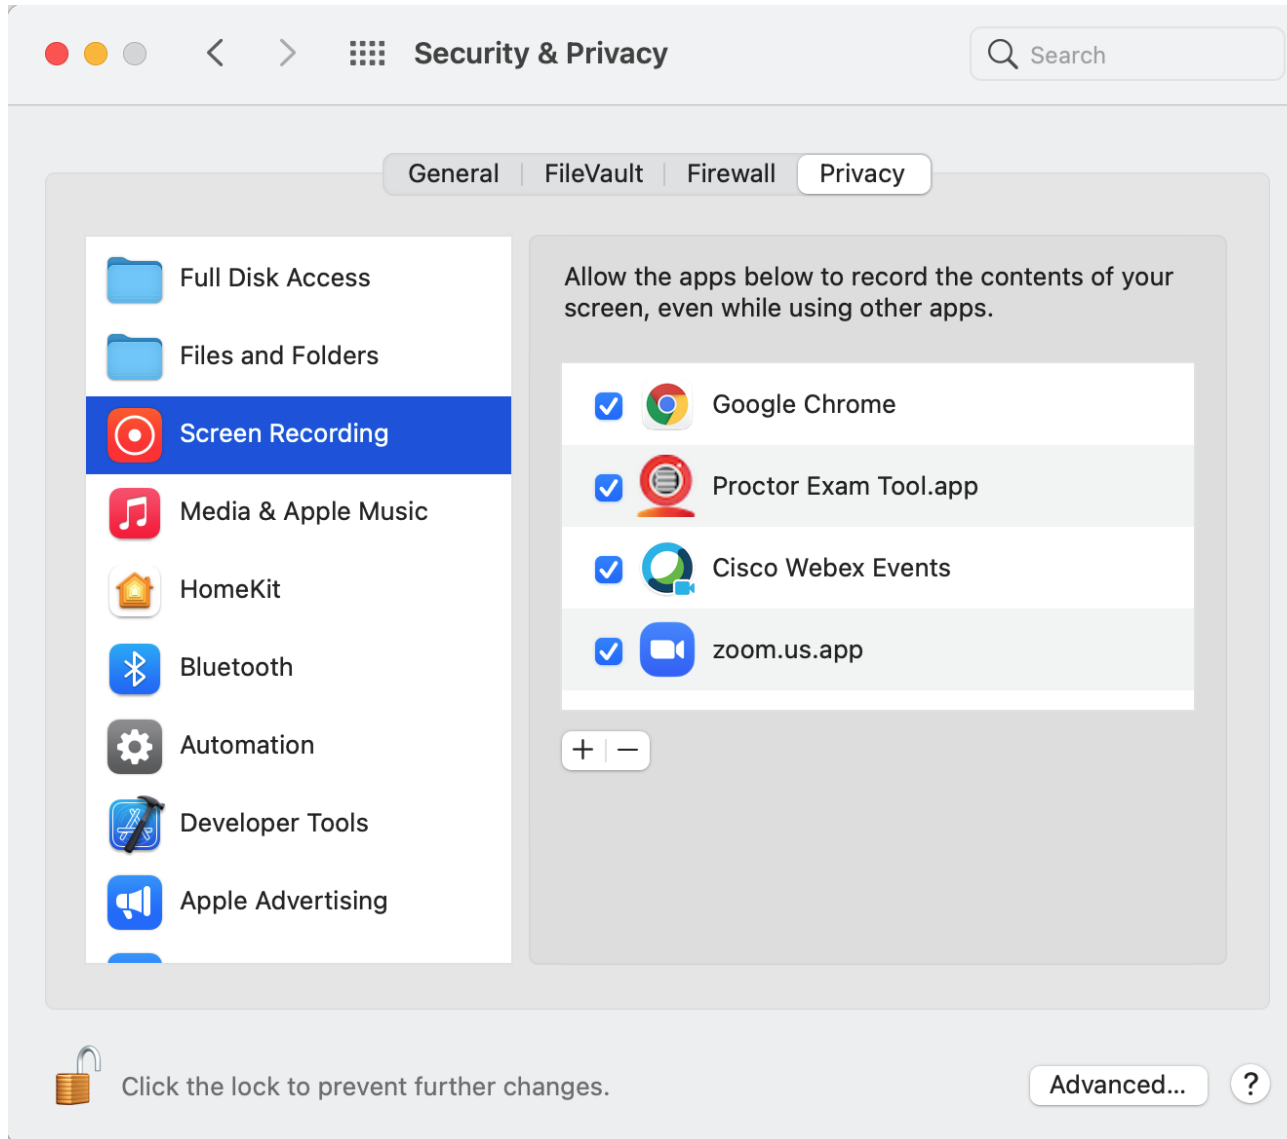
Security & Privacy

Search

General | FileVault | Firewall | Privacy

Full Disk Access
Files and Folders
Screen Recording
Media & Apple Music
HomeKit
Bluetooth
Automation
Developer Tools
Apple Advertising

Allow the apps below to record the contents of your screen, even while using other apps.

Google Chrome
Proctor Exam Tool.app
Cisco Webex Events
zoom.us.app

+ | —

Click the lock to prevent further changes.

Advanced...

?